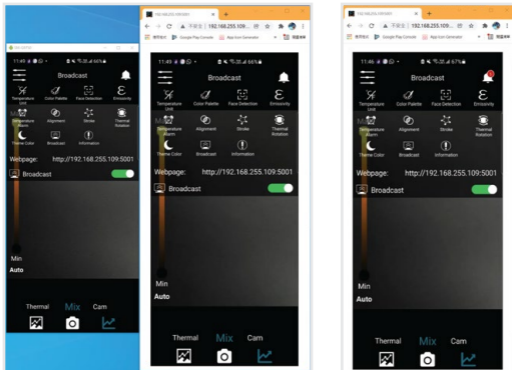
11:46 
Broadcast
Temperature Unit
Color Palette
Face Detection
Emissivity
Temperature Alarm
Alignment
Stroke
Thermal Rotation
Theme Color
Broadcast
Information
Webpage: http://192.168.255.109:5001
Broadcast
Min
Auto
Thermal Mix Cam

192.168.255.109
11:45
Broadcast
Temperature Unit
Color Palette
Face Detection
Emissivity
Temperature Alarm
Alignment
Stroke
Thermal Rotation
Theme Color
Broadcast
Information
Webpage: http://192.168.255.109:5001
Broadcast
Min
Auto
Thermal Mix Cam

192.168.255.109
11:45
Broadcast
Temperature Unit
Color Palette
Face Detection
Emissivity
Temperature Alarm
Alignment
Stroke
Thermal Rotation
Theme Color
Broadcast
Information
Webpage: http://192.168.255.109:5001
Broadcast
Min
Auto
Thermal Mix Cam